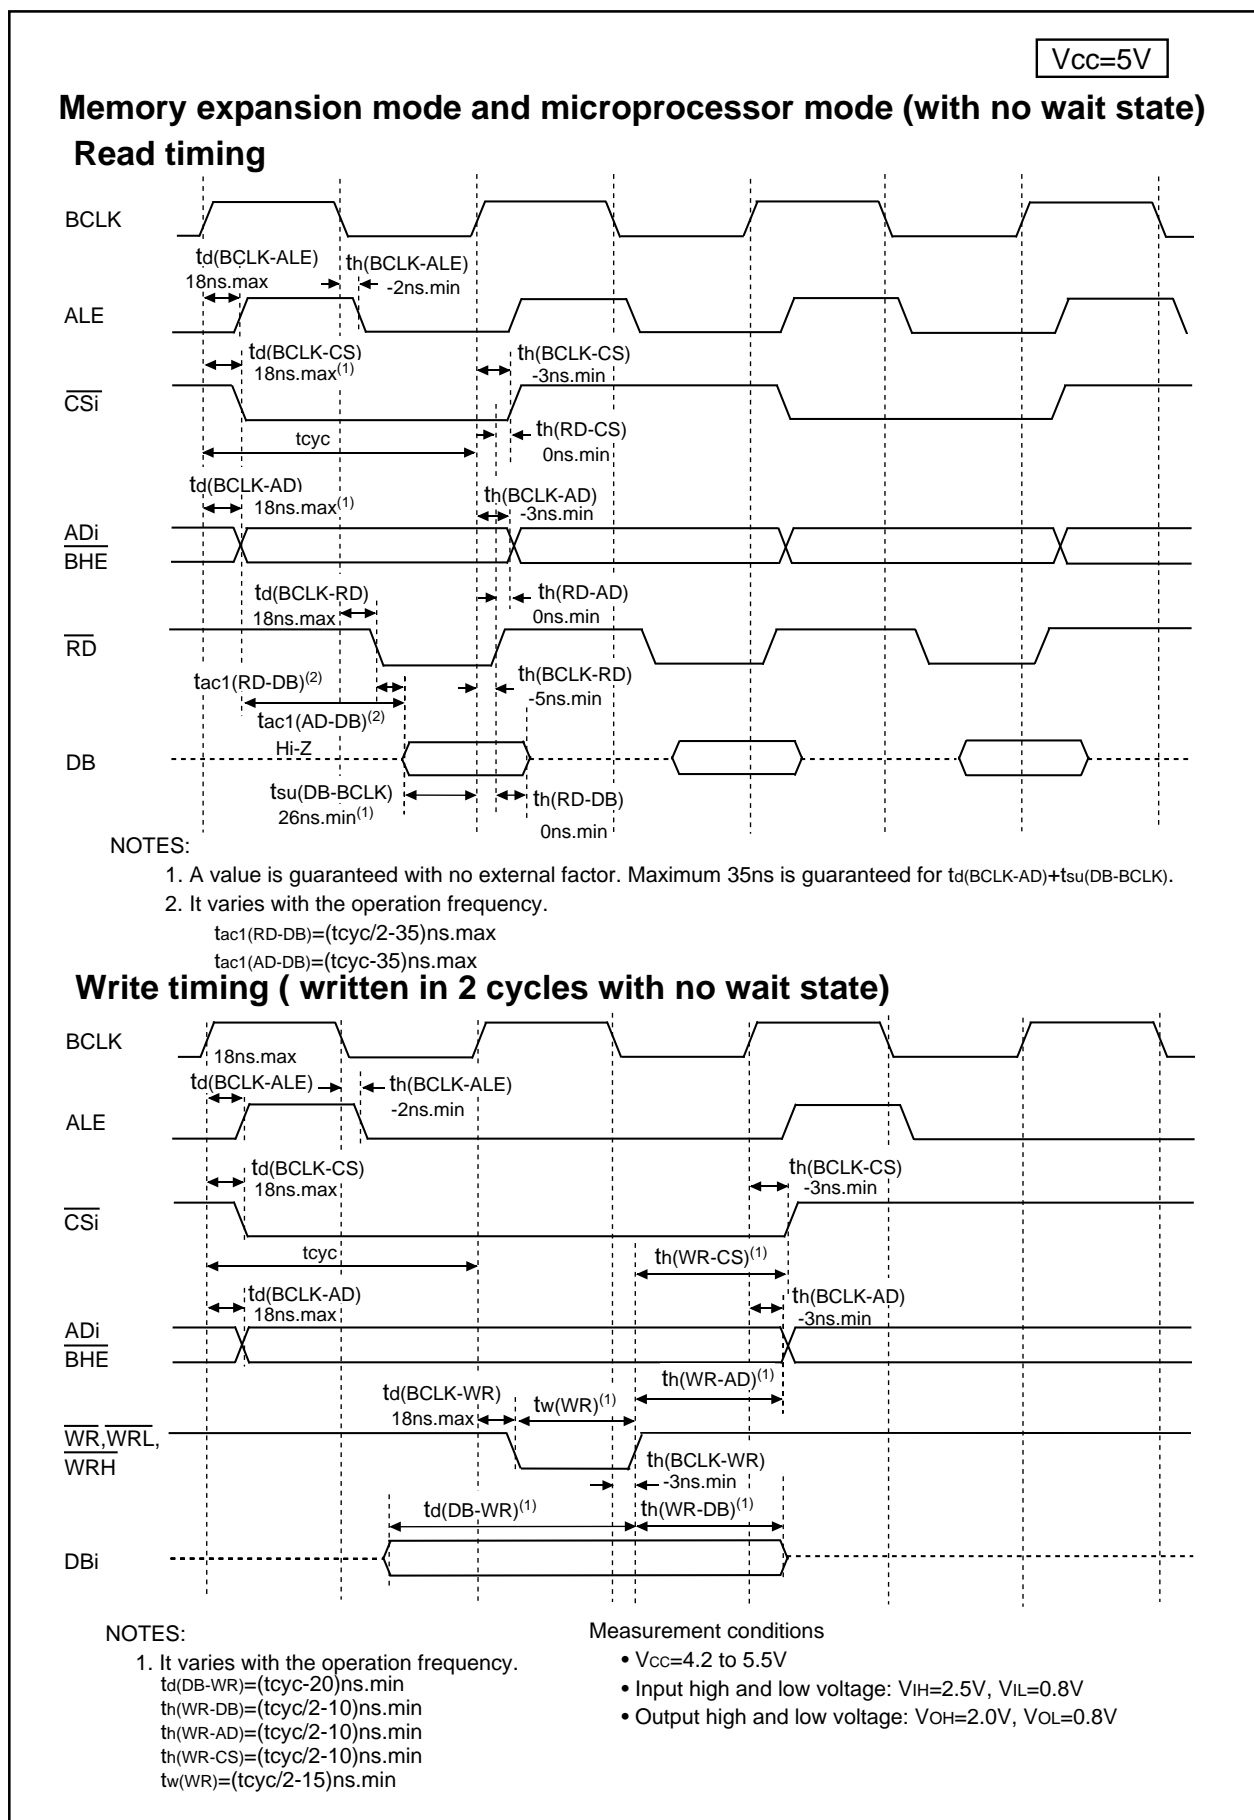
Vcc=5V

**Memory expansion mode and microprocessor mode (with no wait state)**

**Read timing**

BCLK

td(BCLK-ALE) 18ns.max

th(BCLK-ALE) -2ns.min

ALE

td(BCLK-CS) 18ns.max$^{(1)}$

th(BCLK-CS) -3ns.min

$\overline{CSi}$

tcyc

th(RD-CS) 0ns.min

td(BCLK-AD) 18ns.max$^{(1)}$

th(BCLK-AD) -3ns.min

ADi
$\overline{BHE}$

td(BCLK-RD) 18ns.max

th(RD-AD) 0ns.min

$\overline{RD}$

tac1(RD-DB)$^{(2)}$

th(BCLK-RD) -5ns.min

tac1(AD-DB)$^{(2)}$

Hi-Z

DB

tsu(DB-BCLK) 26ns.min$^{(1)}$

th(RD-DB) 0ns.min

NOTES:

1. A value is guaranteed with no external factor. Maximum 35ns is guaranteed for td(BCLK-AD)+tsu(DB-BCLK).
2. It varies with the operation frequency.
tac1(RD-DB)=(tcyc/2-35)ns.max
tac1(AD-DB)=(tcyc-35)ns.max

**Write timing ( written in 2 cycles with no wait state)**

BCLK

18ns.max

td(BCLK-ALE)

th(BCLK-ALE) -2ns.min

ALE

td(BCLK-CS) 18ns.max

th(BCLK-CS) -3ns.min

$\overline{CSi}$

tcyc

th(WR-CS)$^{(1)}$

td(BCLK-AD) 18ns.max

th(BCLK-AD) -3ns.min

ADi
$\overline{BHE}$

th(WR-AD)$^{(1)}$

td(BCLK-WR) 18ns.max

tw(WR)$^{(1)}$

$\overline{WR}$,$\overline{WRL}$,
$\overline{WRH}$

th(BCLK-WR) -3ns.min

td(DB-WR)$^{(1)}$

th(WR-DB)$^{(1)}$

DBi

NOTES:

1. It varies with the operation frequency.
td(DB-WR)=(tcyc-20)ns.min
th(WR-DB)=(tcyc/2-10)ns.min
th(WR-AD)=(tcyc/2-10)ns.min
th(WR-CS)=(tcyc/2-10)ns.min
tw(WR)=(tcyc/2-15)ns.min

Measurement conditions
• VCC=4.2 to 5.5V
• Input high and low voltage: VIH=2.5V, VIL=0.8V
• Output high and low voltage: VOH=2.0V, VOL=0.8V